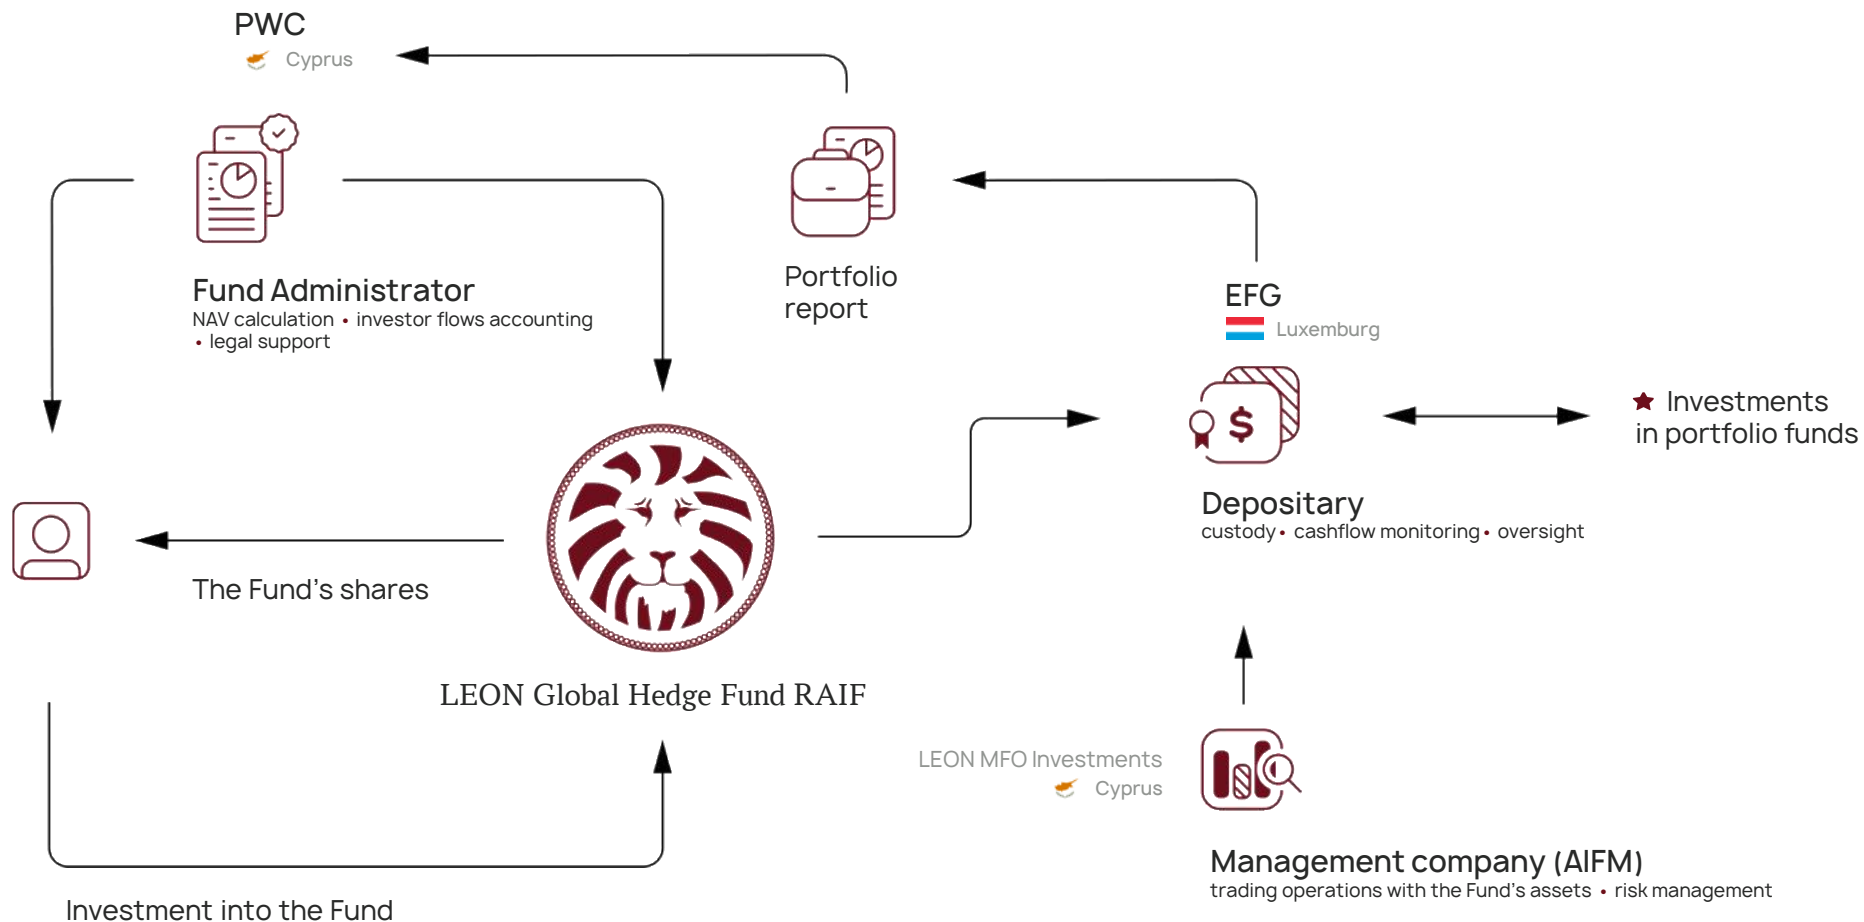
PWC
Cyprus

Fund Administrator
NAV calculation • investor flows accounting • legal support

Portfolio report

EFG
Luxemburg

Investments in portfolio funds

Depositary
custody • cashflow monitoring • oversight

The Fund's shares

LEON Global Hedge Fund RAIF

LEON MFO Investments
Cyprus

Management company (AIFM)
trading operations with the Fund's assets • risk management

Investment into the Fund